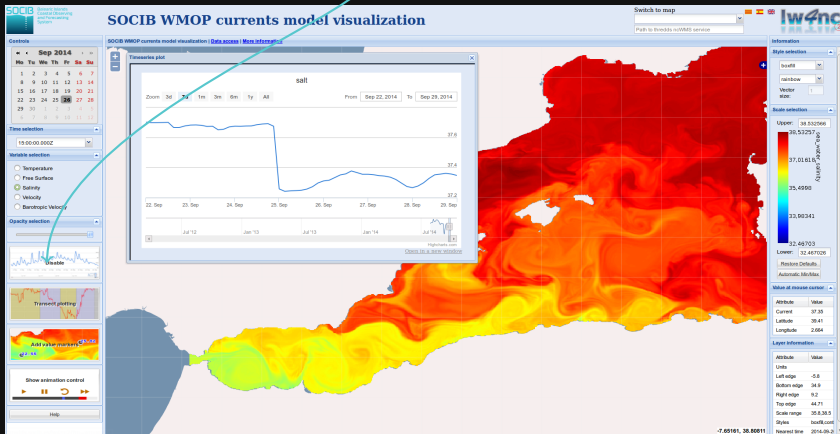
SOCIB Balearic Islands Coastal Observing and Forecasting System

SOCIB WMOP currents model visualization

Switch to map

Path to thredds ncWMS service

lw4nc

Controls

« ‹ Sep 2014 › »

| S | M | T | W | T | F | S |
|---|---|---|---|---|---|---|
| 31 | 1 | 2 | 3 | 4 | 5 | 6 |
| 7 | 8 | 9 | 10 | 11 | 12 | 13 |
| 14 | 15 | 16 | 17 | 18 | 19 | 20 |
| 21 | 22 | 23 | 24 | 25 | 26 | 27 |
| 28 | 29 | 30 | 1 | 2 | 3 | 4 |
| 5 | 6 | 7 | 8 | 9 | 10 | 11 |

Time selection

15:00:00.000Z

Variable selection

Temperature

Free Surface

Salinity

Velocity

Barotropic Velocity

Opacity selection

Disable

Transect plotting

Add value marker

Show animation control

Help

SOCIB WMOP currents model visualization | Data access | More information

Timeseries plot

salt

Zoom 3d 7d 1m 3m 6m 1y All

From Sep 22, 2014 To Sep 29, 2014

37.6

37.4

37.2

22. Sep 23. Sep 24. Sep 25. Sep 26. Sep 27. Sep 28. Sep 29. Sep

Jul '12 Jan '13 Jul '13 Jan '14 Jul '14

Highcharts.com

Open in a new window

Information

Style selection

boxfill

rainbow

Vector size:

Scale selection

Upper: 38.532566

38.53257

37.01618

35.4990

33.98341

32.46703

sea_water_salinity

Lower: 32.467026

Restore Defaults

Automatic Min/Max

Value at mouse cursor

| Attribute | Value |
|---|---|
| Current | 37.35 |
| Latitude | 38.41 |
| Longitude | 2.664 |

Layer information

| Attribute | Value |
|---|---|
| Units | |
| Left edge | -5.8 |
| Bottom edge | 34.9 |
| Right edge | 9.2 |
| Top edge | 44.71 |
| Scale range | 35.6,38.5 |
| Styles | boxfill |
| Nearest time | 2014-09-2 |

-7.65161, 38.80811